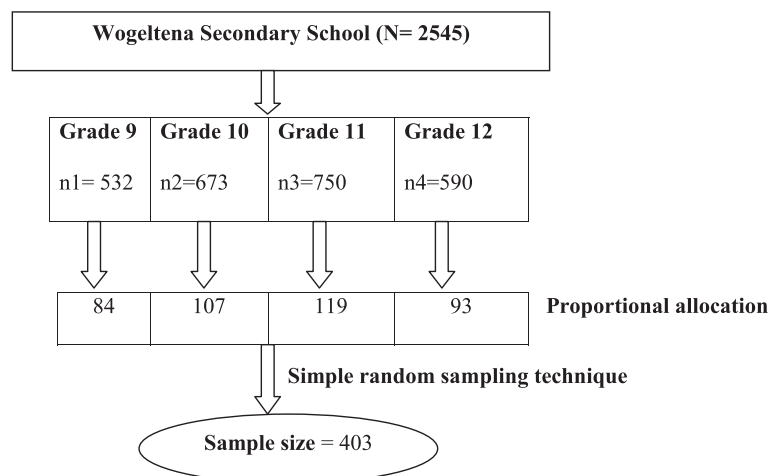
Wogeltena Secondary School (N= 2545)

| Grade 9 n1= 532 | Grade 10 n2=673 | Grade 11 n3=750 | Grade 12 n4=590 |
|---|---|---|---|

| 84 | 107 | 119 | 93 |
|---|---|---|---|

Proportional allocation

Simple random sampling technique

Sample size = 403